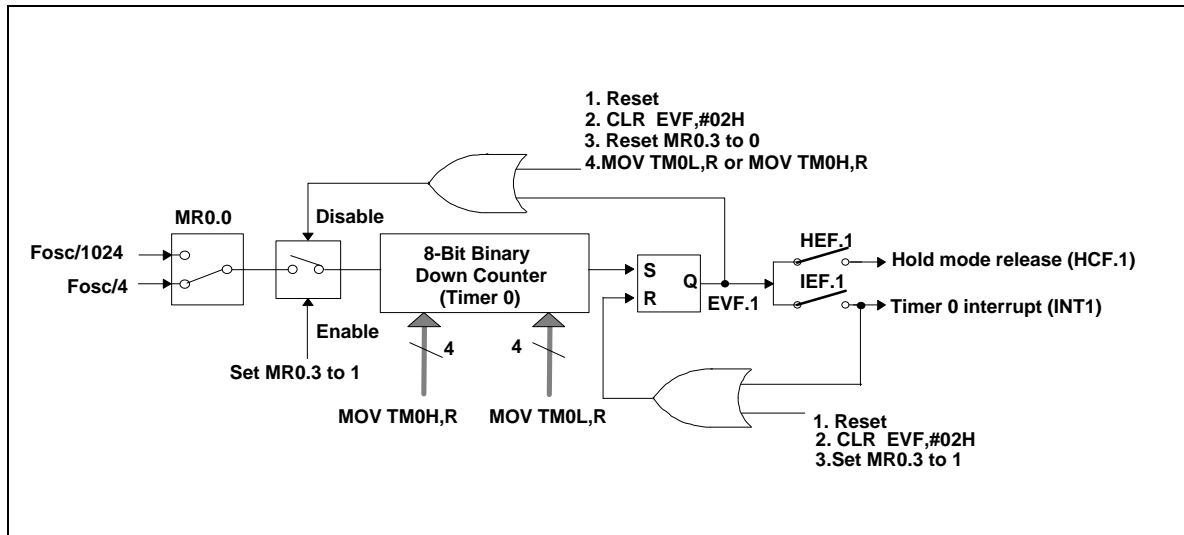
1. Reset
2. CLR EVF,#02H
3. Reset MR0.3 to 0
4.MOV TM0L,R or MOV TM0H,R

MR0.0

Disable

Fosc/1024

Fosc/4

8-Bit Binary
Down Counter
(Timer 0)

S
R
Q

EVF.1

HEF.1
Hold mode release (HCF.1)

IEF.1
Timer 0 interrupt (INT1)

Enable

Set MR0.3 to 1

4

4

MOV TM0H,R

MOV TM0L,R

1. Reset
2. CLR EVF,#02H
3.Set MR0.3 to 1